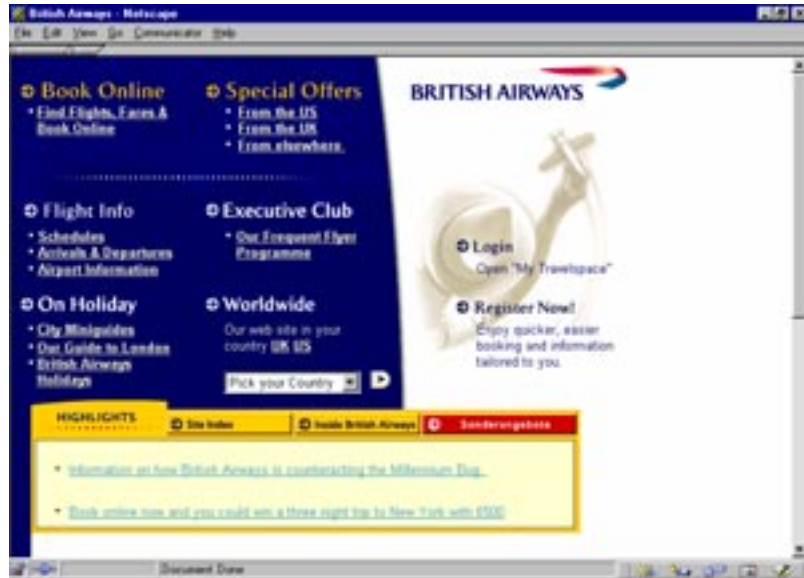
British Airways - Netscape
File Edit View Go Communicator Help

Book Online
• Find Flights, Fares & Book Online

Special Offers
• From the US
• From the UK
• From elsewhere

BRITISH AIRWAYS

Flight Info
• Schedules
• Arrivals & Departures
• Airport Information

Executive Club
• Our Frequent Flyer Programme

Login
Open "My Travelspace"

On Holiday
• City Miniguides
• Our Guide to London
• British Airways Holidays

Worldwide
Our web site in your country UK US

Pick your Country

Register Now!
Enjoy quicker, easier booking and information tailored to you.

HIGHLIGHTS
Site Index
Inside British Airways
Sonderangebote

• Information on how British Airways is counteracting the Millennium Bug.

• Book online now and you could win a three night trip to New York with £500

Document: Done